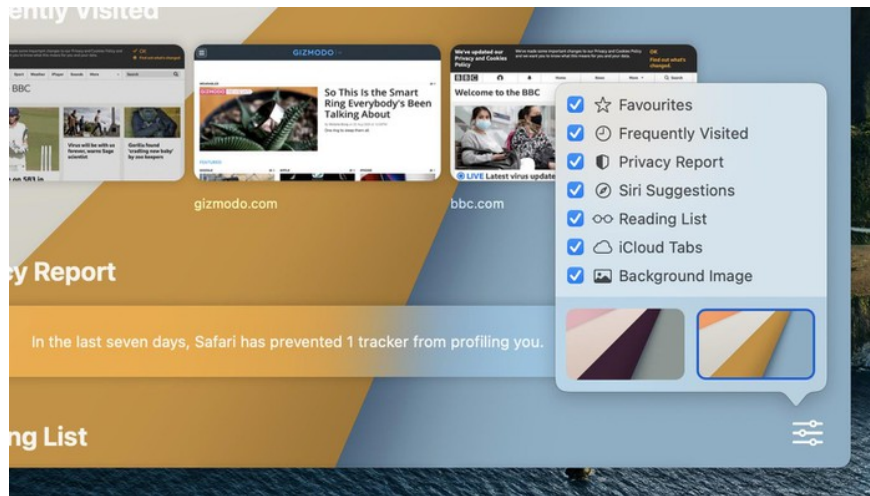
ently Visited

GIZMODO

So This Is the Smart Ring Everybody's Been Talking About

BBC

Virus will be with us forever, warns top scientist

Gorilla 'has found a whole new baby' by creating new baby

Welcome to the BBC

LIVE Latest virus update

gizmodo.com

bbc.com

Favourites

Frequently Visited

Privacy Report

Siri Suggestions

Reading List

iCloud Tabs

Background Image

cy Report

In the last seven days, Safari has prevented 1 tracker from profiling you.

ng List